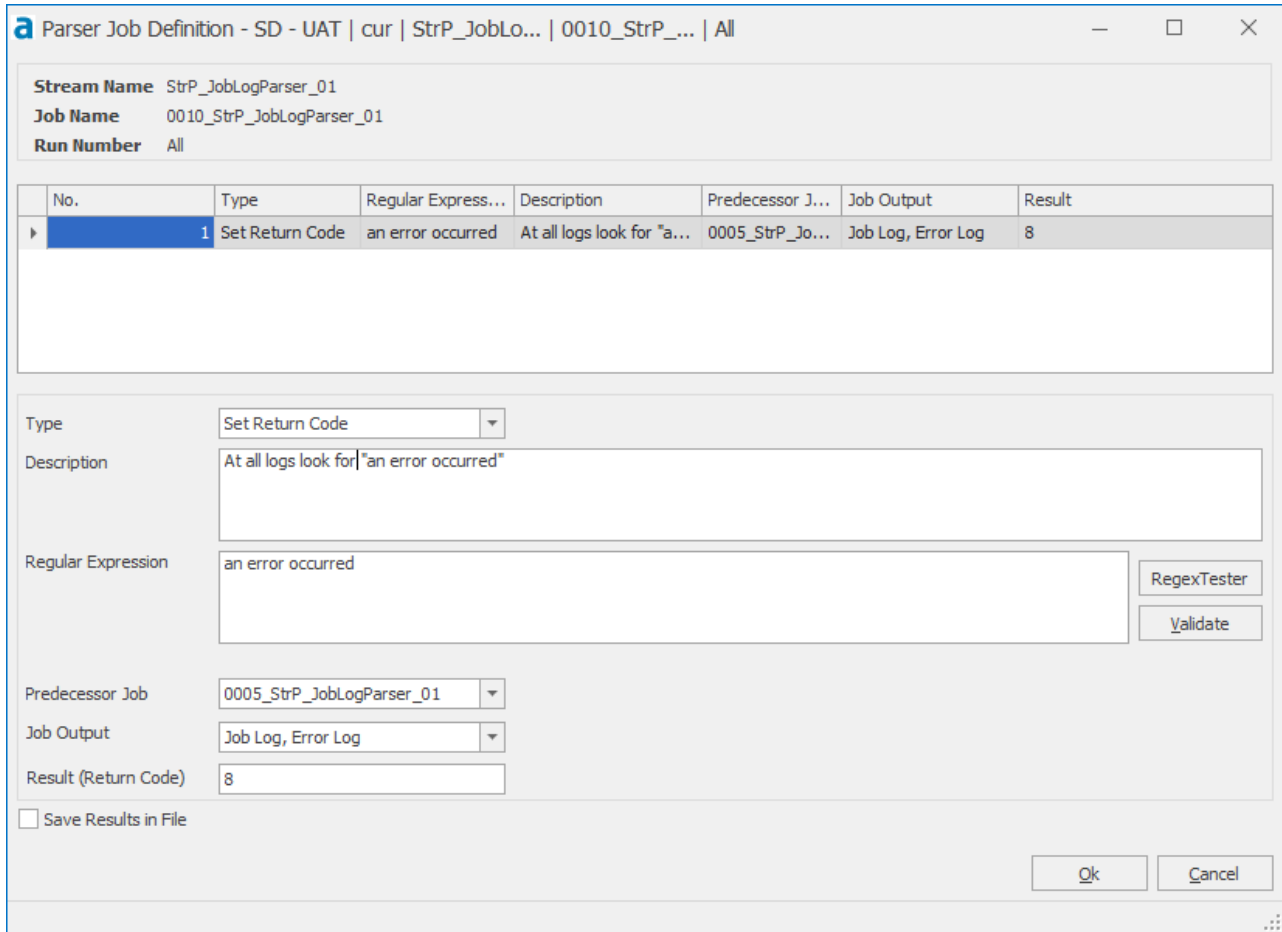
Parser Job Definition - SD - UAT | cur | StrP_JobLo... | 0010_StrP_... | All

**Stream Name** StrP_JobLogParser_01
**Job Name** 0010_StrP_JobLogParser_01
**Run Number** All

| No. | Type | Regular Express... | Description | Predecessor J... | Job Output | Result |
|---|---|---|---|---|---|---|
| 1 | Set Return Code | an error occurred | At all logs look for "a... | 0005_StrP_Jo... | Job Log, Error Log | 8 |

Type: Set Return Code
Description: At all logs look for "an error occurred"
Regular Expression: an error occurred
RegexTester
Validate
Predecessor Job: 0005_StrP_JobLogParser_01
Job Output: Job Log, Error Log
Result (Return Code): 8
Save Results in File

Ok
Cancel